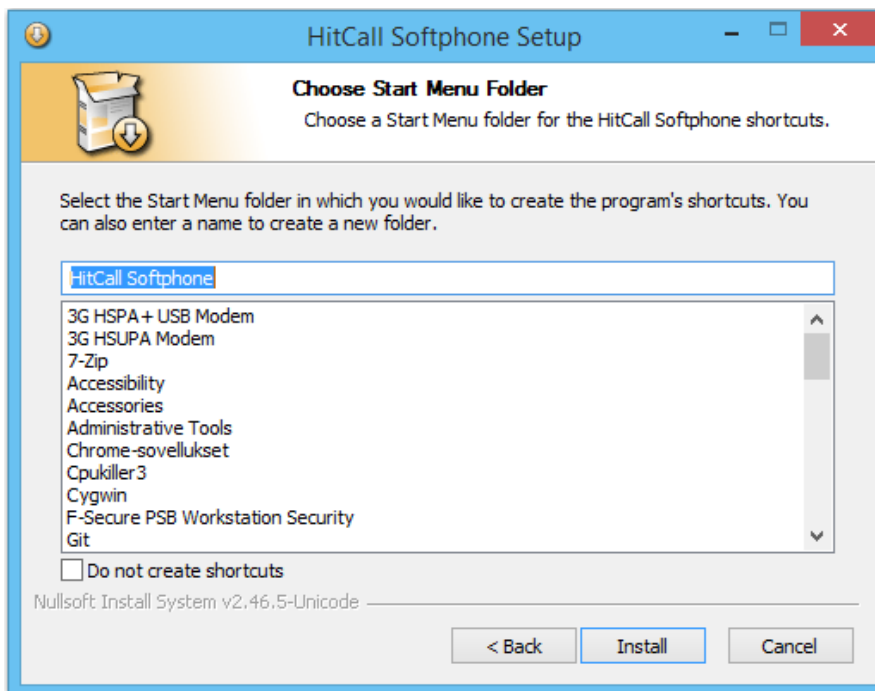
HitCall Softphone Setup

Choose Start Menu Folder

Choose a Start Menu folder for the HitCall Softphone shortcuts.

Select the Start Menu folder in which you would like to create the program's shortcuts. You can also enter a name to create a new folder.

HitCall Softphone

3G HSPA+ USB Modem
3G HSUPA Modem
7-Zip
Accessibility
Accessories
Administrative Tools
Chrome-sovellukset
Cpukiller3
Cygwin
F-Secure PSB Workstation Security
Git

Do not create shortcuts

Nullsoft Install System v2.46.5-Unicode

< Back
Install
Cancel